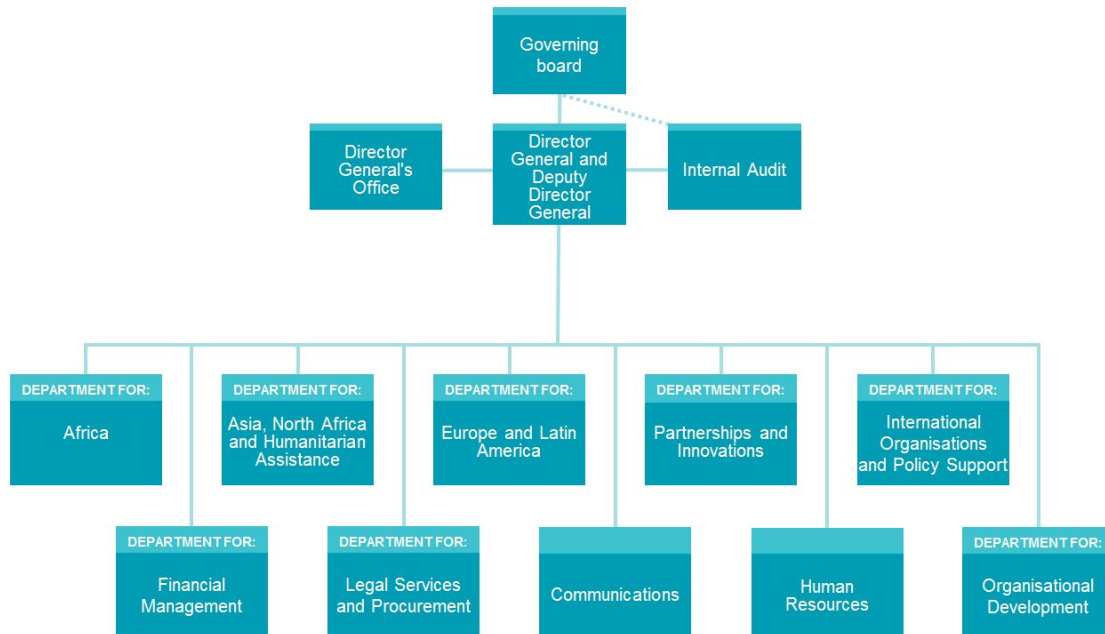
Governing board

Director General's Office

Director General and Deputy Director General

Internal Audit

DEPARTMENT FOR:
Africa

DEPARTMENT FOR:
Asia, North Africa and Humanitarian Assistance

DEPARTMENT FOR:
Europe and Latin America

DEPARTMENT FOR:
Partnerships and Innovations

DEPARTMENT FOR:
International Organisations and Policy Support

DEPARTMENT FOR:
Financial Management

DEPARTMENT FOR:
Legal Services and Procurement

Communications

Human Resources

DEPARTMENT FOR:
Organisational Development